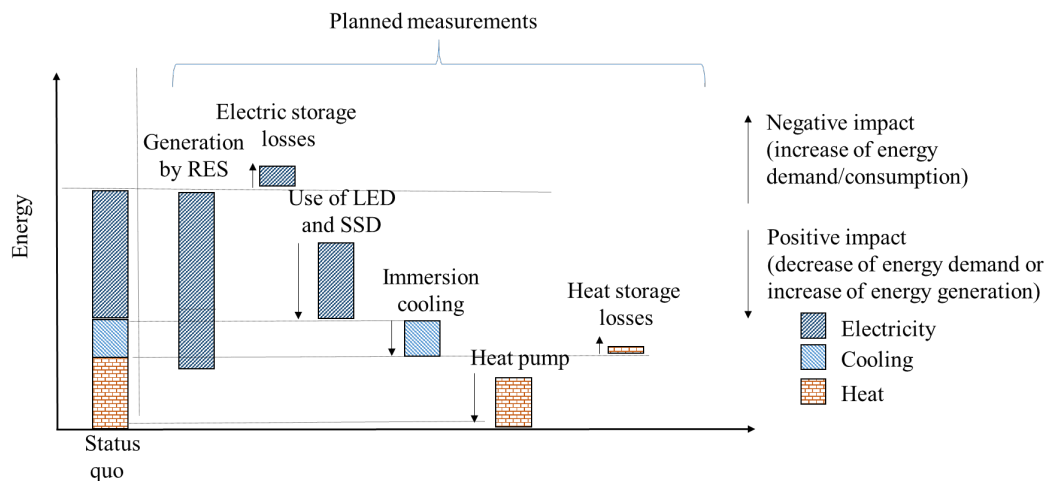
Planned measurements

Energy

Electric storage losses

Generation by RES

Use of LED and SSD

Immersion cooling

Heat storage losses

Heat pump

Status quo

Negative impact (increase of energy demand/consumption)

Positive impact (decrease of energy demand or increase of energy generation)

Electricity

Cooling

Heat